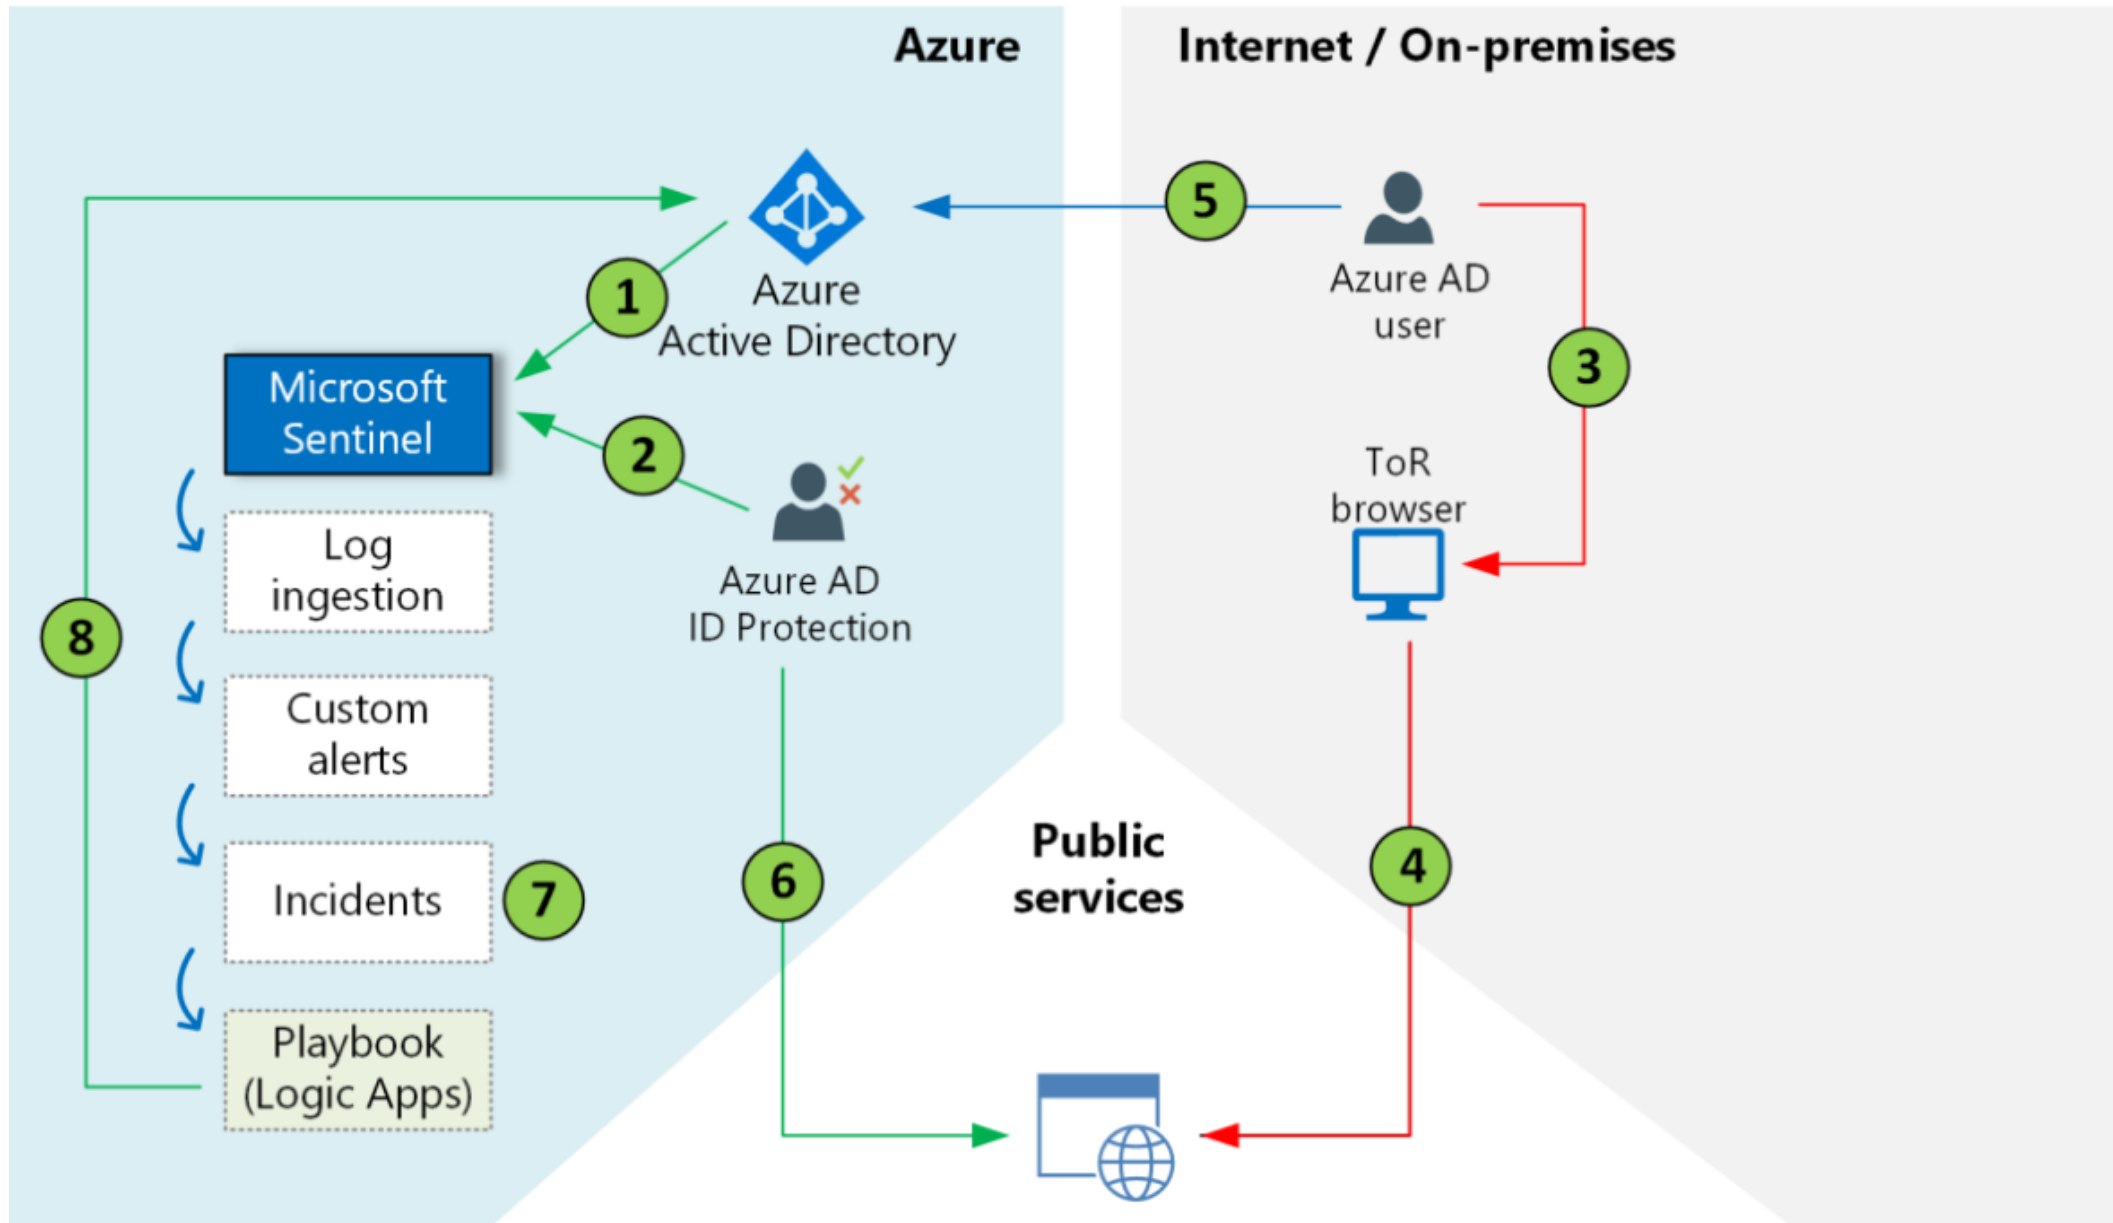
Azure

Internet / On-premises

5

Azure Active Directory

Azure AD user

1

Microsoft Sentinel

3

2

ToR browser

Azure AD ID Protection

Log ingestion

8

Custom alerts

Public services

4

Incidents

7

6

Playbook (Logic Apps)